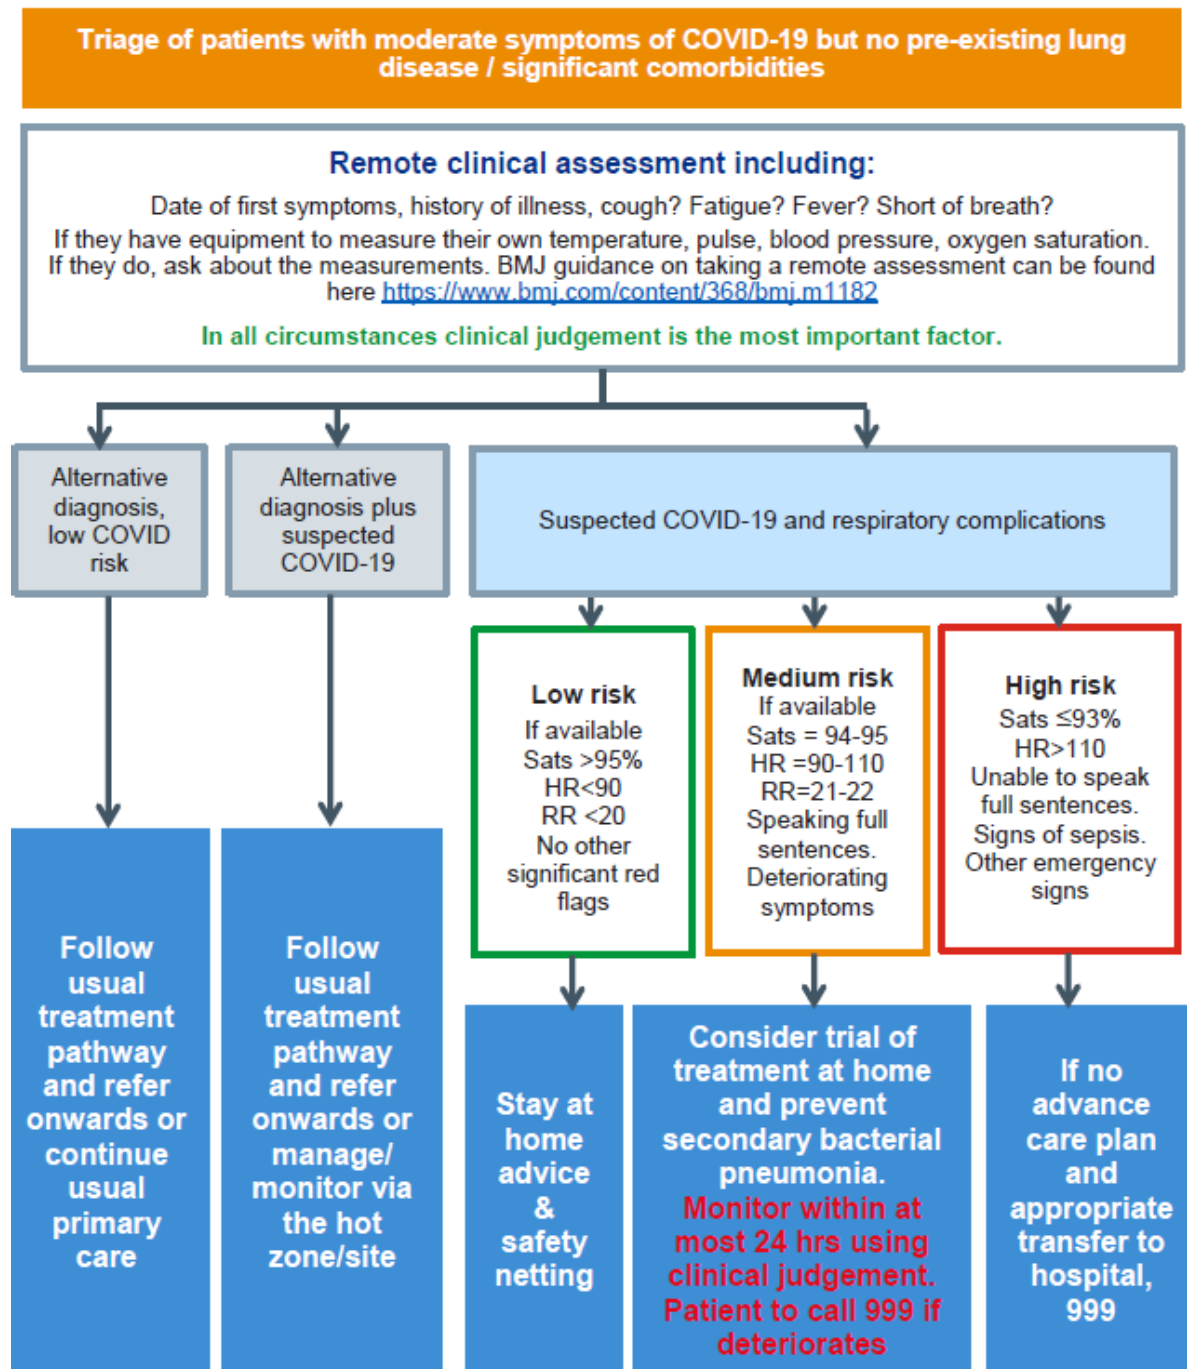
Triage of patients with moderate symptoms of COVID-19 but no pre-existing lung disease / significant comorbidities

Remote clinical assessment including:

Date of first symptoms, history of illness, cough? Fatigue? Fever? Short of breath?

If they have equipment to measure their own temperature, pulse, blood pressure, oxygen saturation. If they do, ask about the measurements. BMJ guidance on taking a remote assessment can be found here https://www.bmj.com/content/368/bmj.m1182

In all circumstances clinical judgement is the most important factor.

Alternative diagnosis, low COVID risk

Alternative diagnosis plus suspected COVID-19

Suspected COVID-19 and respiratory complications

Low risk
If available
Sats >95%
HR<90
RR <20
No other significant red flags

Medium risk
If available
Sats = 94-95
HR =90-110
RR=21-22
Speaking full sentences.
Deteriorating symptoms

High risk
Sats ≤93%
HR>110
Unable to speak full sentences.
Signs of sepsis.
Other emergency signs

Follow usual treatment pathway and refer onwards or continue usual primary care

Follow usual treatment pathway and refer onwards or manage/ monitor via the hot zone/site

Stay at home advice & safety netting

Consider trial of treatment at home and prevent secondary bacterial pneumonia.
Monitor within at most 24 hrs using clinical judgement.
Patient to call 999 if deteriorates

If no advance care plan and appropriate transfer to hospital, 999